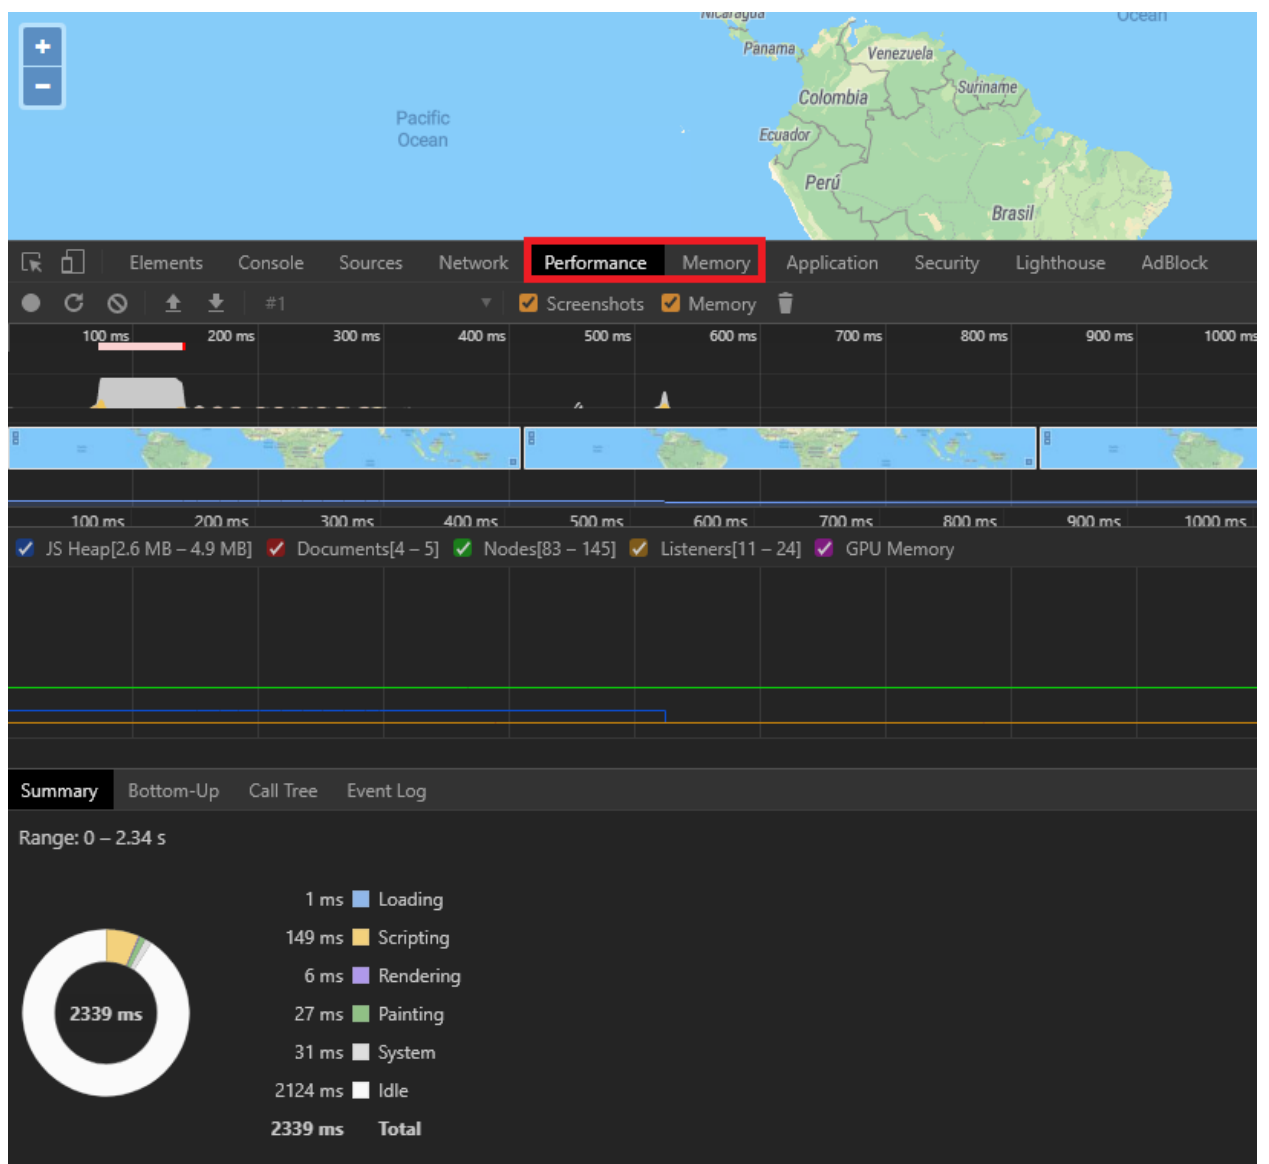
+
−
Nicaragua
Ocean
Panamá
Venezuela
Suriname
Pacific Ocean
Colombia
Ecuador
Perú
Brasil

Elements Console Sources Network Performance Memory Application Security Lighthouse AdBlock

#1
Screenshots Memory

100 ms 200 ms 300 ms 400 ms 500 ms 600 ms 700 ms 800 ms 900 ms 1000 ms

100 ms 200 ms 300 ms 400 ms 500 ms 600 ms 700 ms 800 ms 900 ms 1000 ms

JS Heap[2.6 MB – 4.9 MB] Documents[4 – 5] Nodes[83 – 145] Listeners[11 – 24] GPU Memory

Summary Bottom-Up Call Tree Event Log

Range: 0 – 2.34 s

2339 ms

| | |
|---|---|
| 1 ms | Loading |
| 149 ms | Scripting |
| 6 ms | Rendering |
| 27 ms | Painting |
| 31 ms | System |
| 2124 ms | Idle |
| 2339 ms | Total |